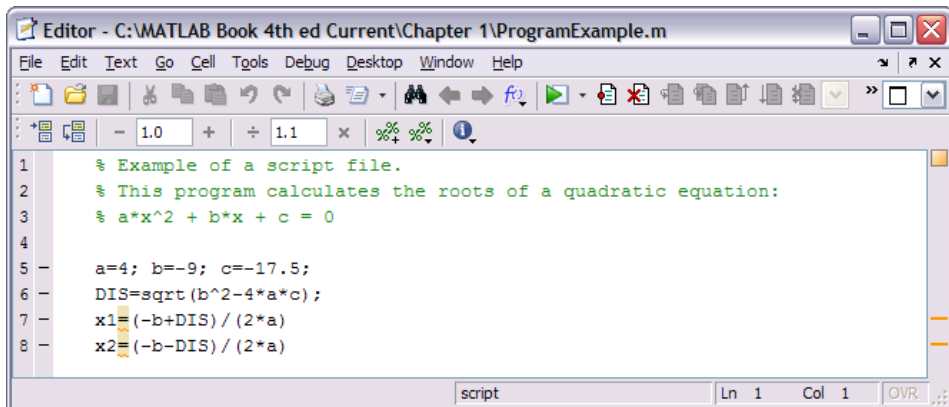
Editor - C:\MATLAB Book 4th ed Current\Chapter 1\ProgramExample.m

File Edit Text Go Cell Tools Debug Desktop Window Help

− 1.0 + ÷ 1.1 ×

1 % Example of a script file.
2 % This program calculates the roots of a quadratic equation:
3 % a*x^2 + b*x + c = 0
4
5 − a=4; b=-9; c=-17.5;
6 − DIS=sqrt(b^2-4*a*c);
7 − x1=(-b+DIS)/(2*a)
8 − x2=(-b-DIS)/(2*a)

script Ln 1 Col 1 OVR